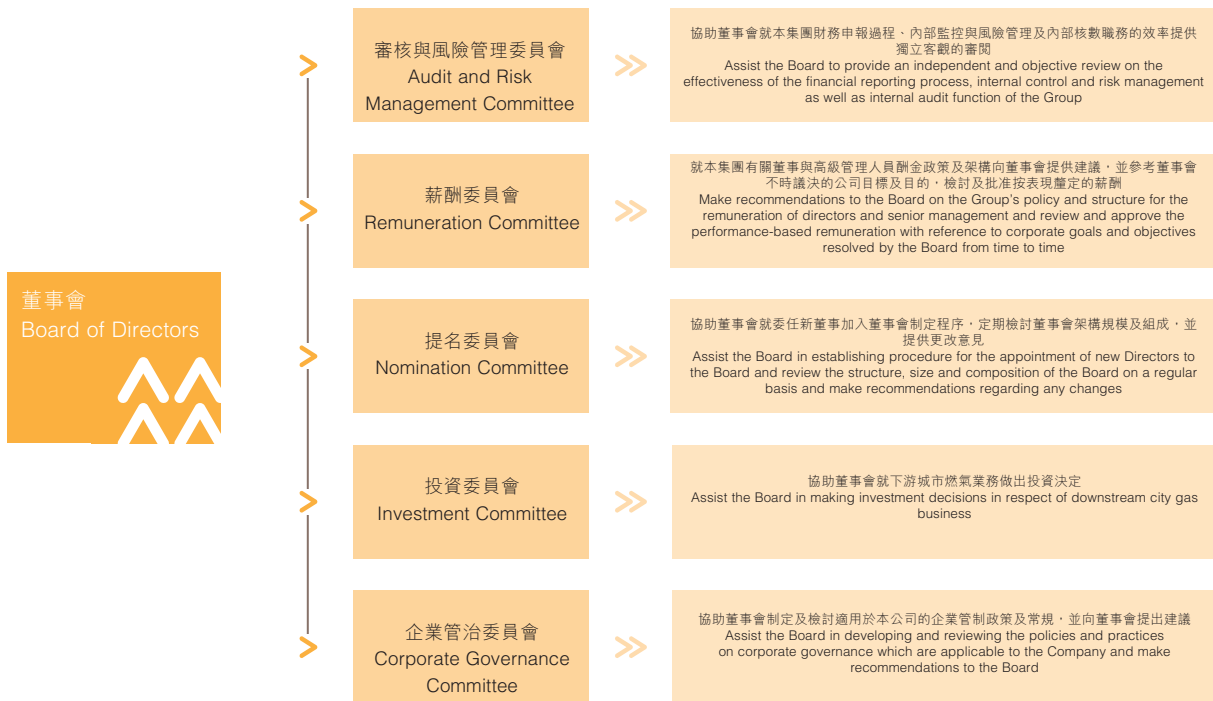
董事會
Board of Directors

審核與風險管理委員會
Audit and Risk Management Committee

協助董事會就本集團財務申報過程、內部監控與風險管理及內部核數職務的效率提供獨立客觀的審閱
Assist the Board to provide an independent and objective review on the effectiveness of the financial reporting process, internal control and risk management as well as internal audit function of the Group

薪酬委員會
Remuneration Committee

就本集團有關董事與高級管理人員酬金政策及架構向董事會提供建議，並參考董事會不時議決的公司目標及目的，檢討及批准按表現釐定的薪酬
Make recommendations to the Board on the Group's policy and structure for the remuneration of directors and senior management and review and approve the performance-based remuneration with reference to corporate goals and objectives resolved by the Board from time to time

提名委員會
Nomination Committee

協助董事會就委任新董事加入董事會制定程序，定期檢討董事會架構規模及組成，並提供更改意見
Assist the Board in establishing procedure for the appointment of new Directors to the Board and review the structure, size and composition of the Board on a regular basis and make recommendations regarding any changes

投資委員會
Investment Committee

協助董事會就下游城市燃氣業務做出投資決定
Assist the Board in making investment decisions in respect of downstream city gas business

企業管治委員會
Corporate Governance Committee

協助董事會制定及檢討適用於本公司的企業管制政策及常規，並向董事會提出建議
Assist the Board in developing and reviewing the policies and practices on corporate governance which are applicable to the Company and make recommendations to the Board